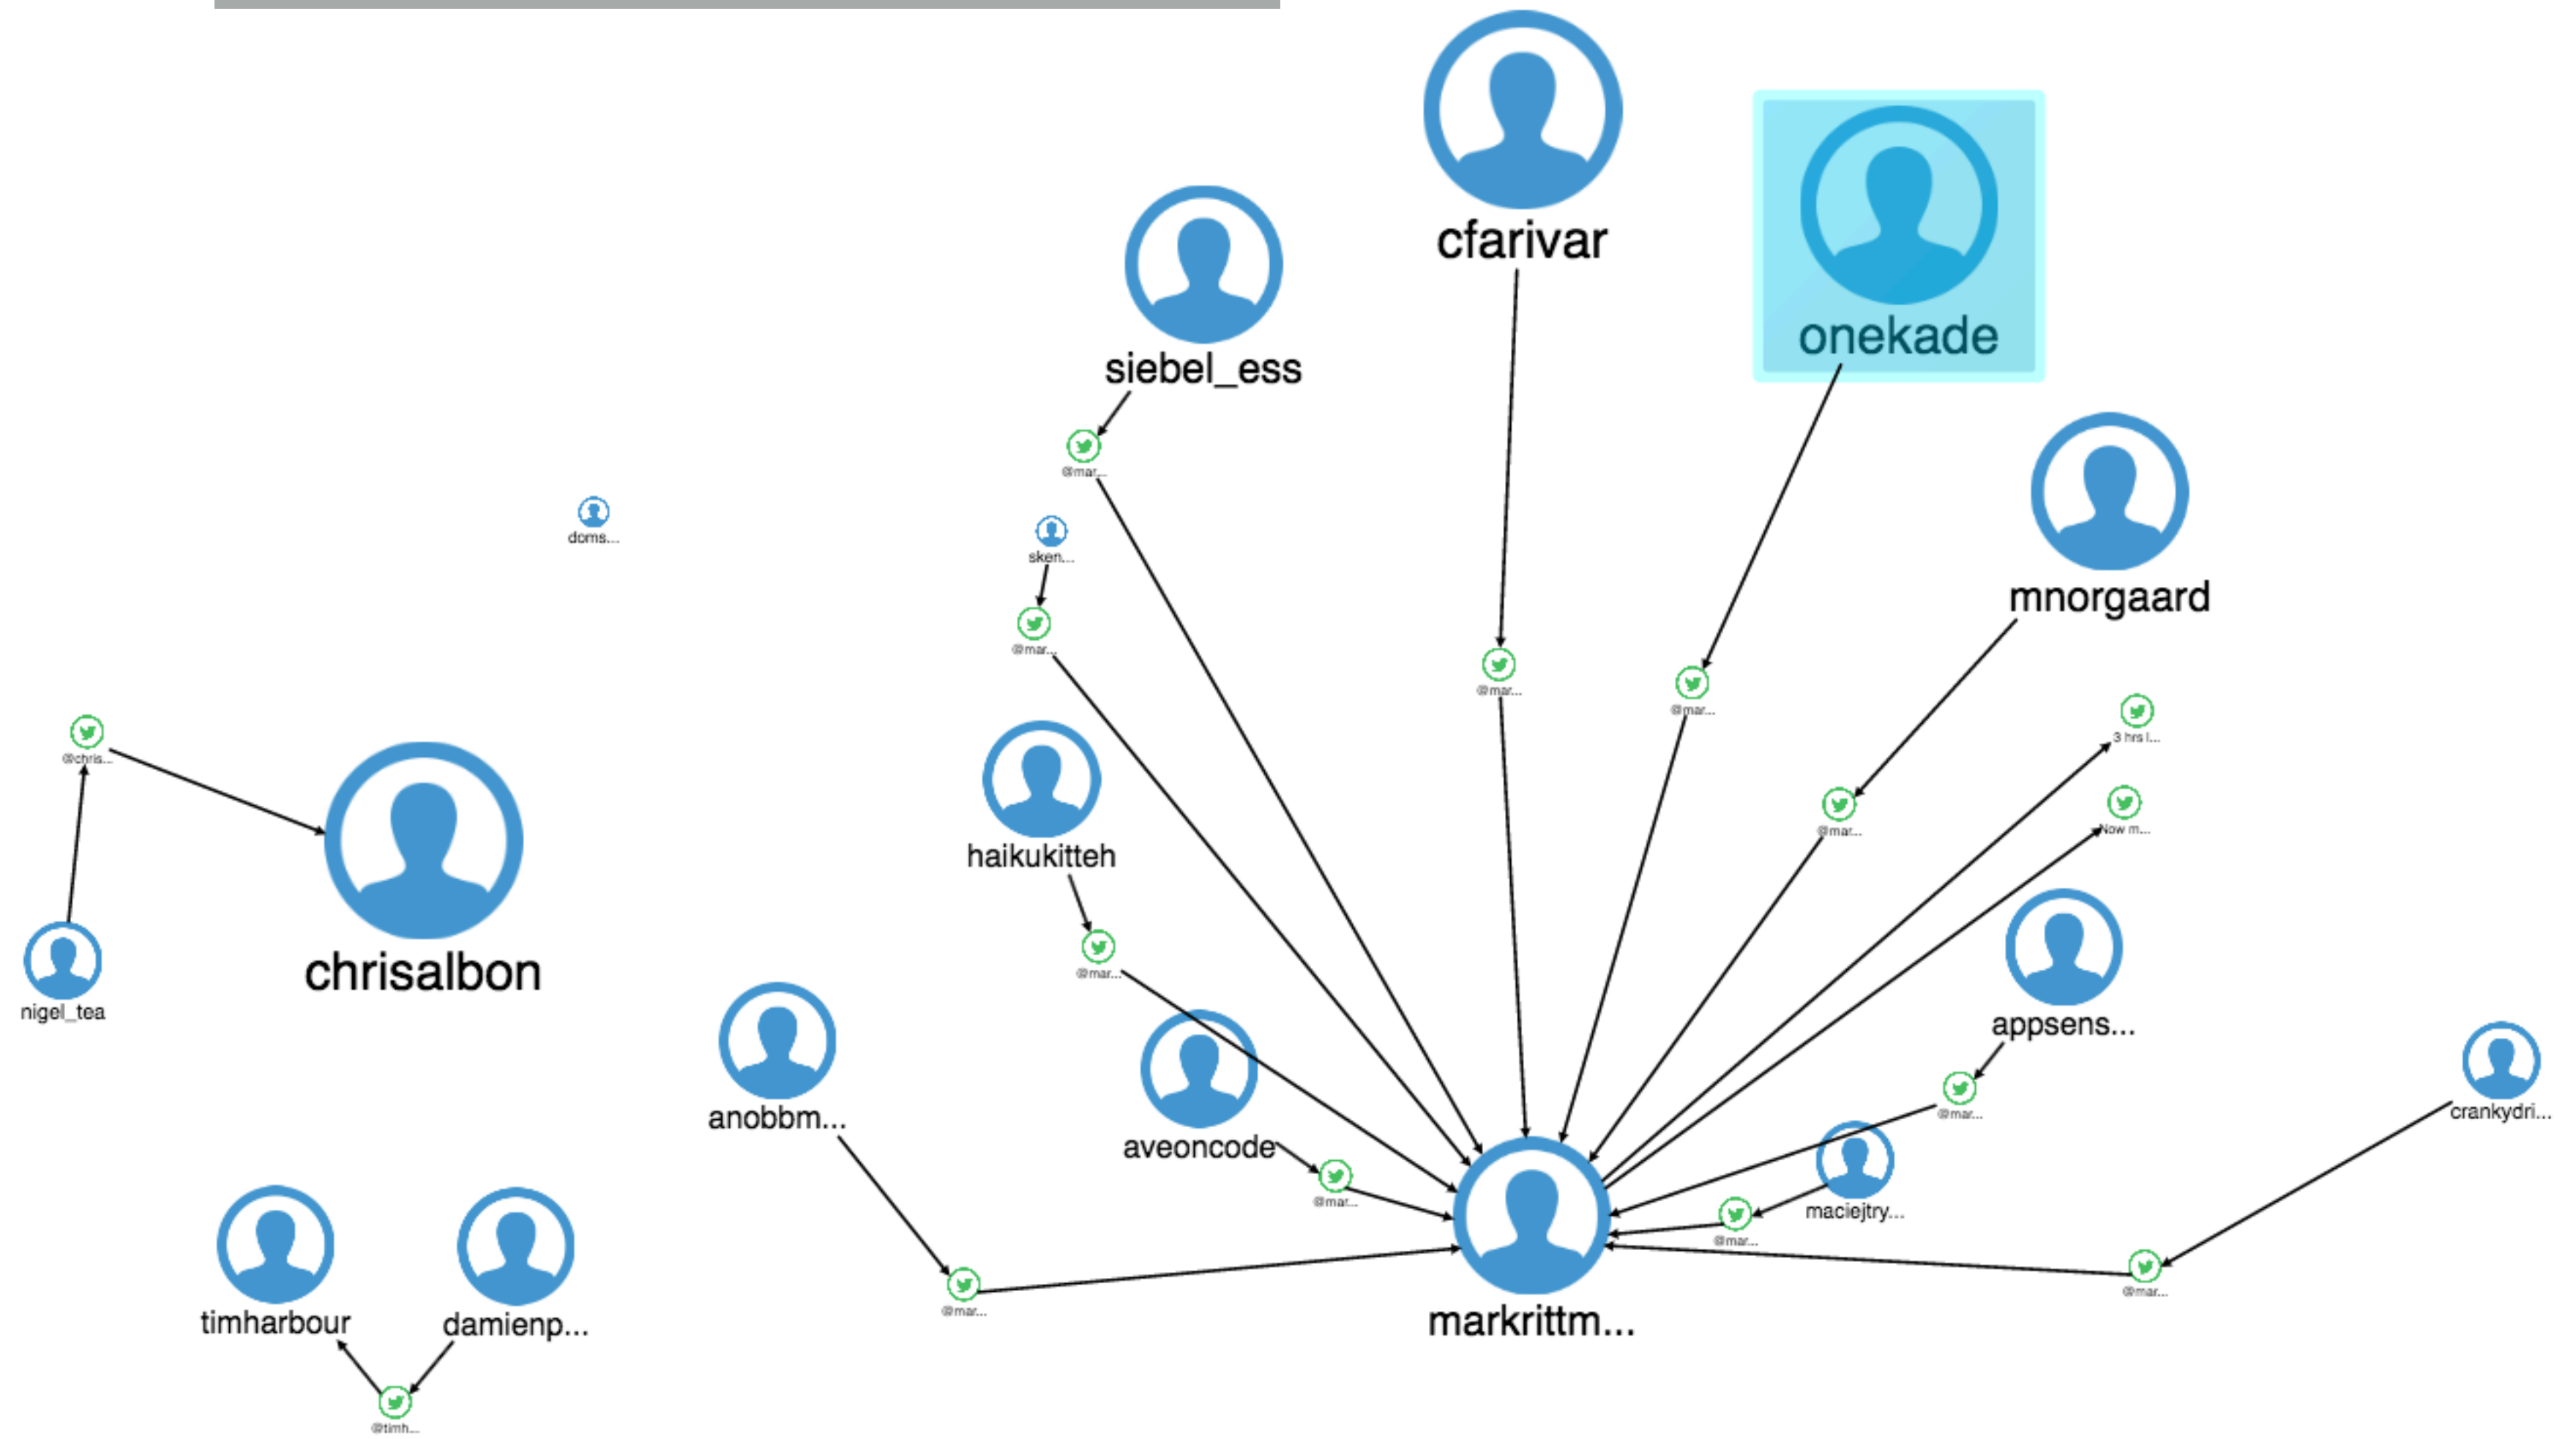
cfarivar

onekade

siebel_ess

@mar...

doms...

sken...

@mar...

@mar...

@mar...

mnorgaard

3 hrs l...

@chris...

@mar...

Now m...

chrisalbon

nigel_tea

haikukitteh

@mar...

appsens...

anobbm...

aveoncode

@mar...

crankydri...

@mar...

maciejtry...

@mar...

@mar...

@mar...

timharbour

damienp...

markrittm...

@timh...